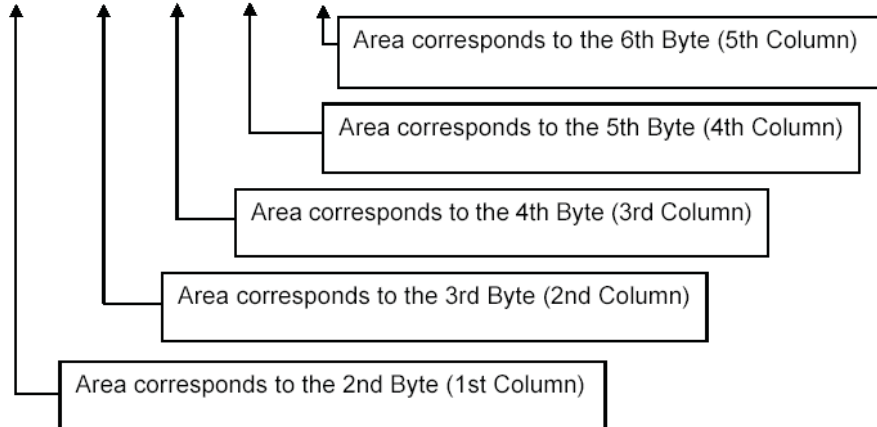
Area corresponds to the 6th Byte (5th Column)

Area corresponds to the 5th Byte (4th Column)

Area corresponds to the 4th Byte (3rd Column)

Area corresponds to the 3rd Byte (2nd Column)

Area corresponds to the 2nd Byte (1st Column)